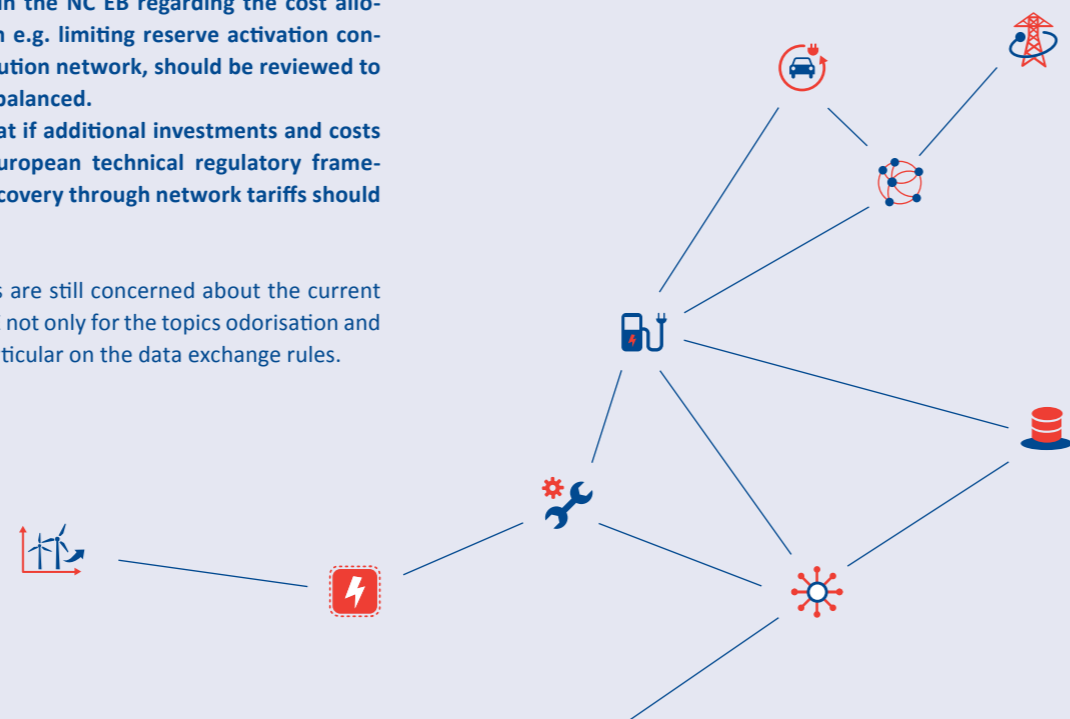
in the NC EB regarding the cost allo- n e.g. limiting reserve activation con- ution network, should be reviewed to balanced.

at if additional investments and costs uropean technical regulatory frame- covery through network tariffs should

s are still concerned about the current not only for the topics odorisation and ticular on the data exchange rules.